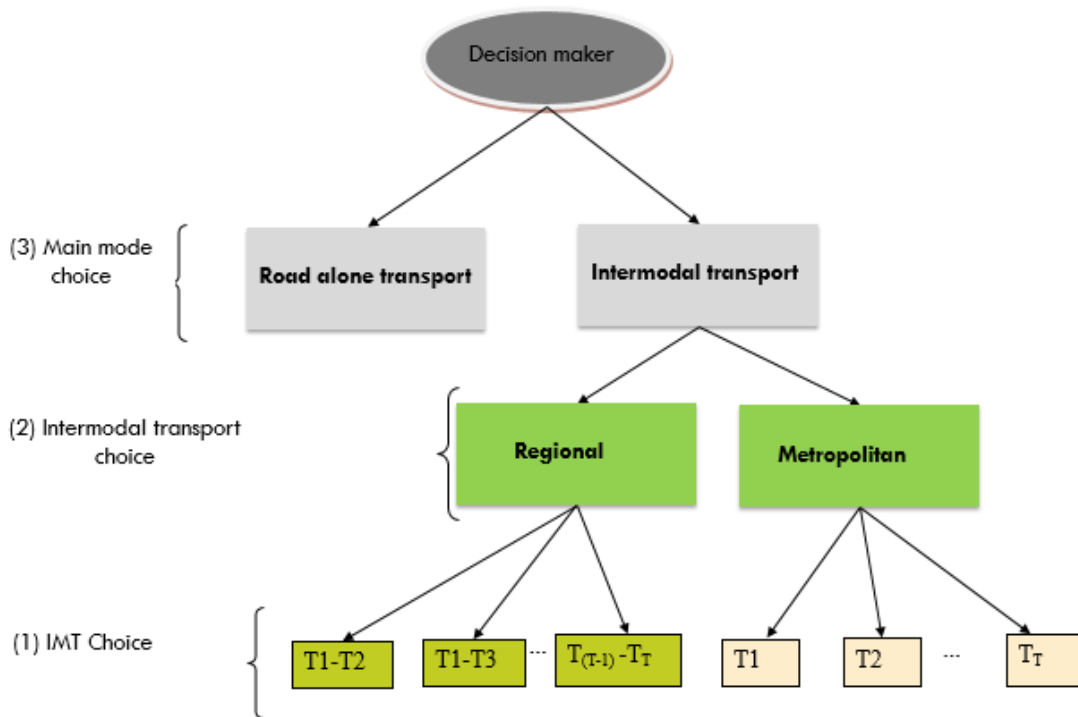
Decision maker

(3) Main mode choice

Road alone transport

Intermodal transport

(2) Intermodal transport choice

Regional

Metropolitan

(1) IMT Choice

T1-T2

T1-T3

...

$T_{(T-1)}$ -$T_T$

T1

T2

...

$T_T$